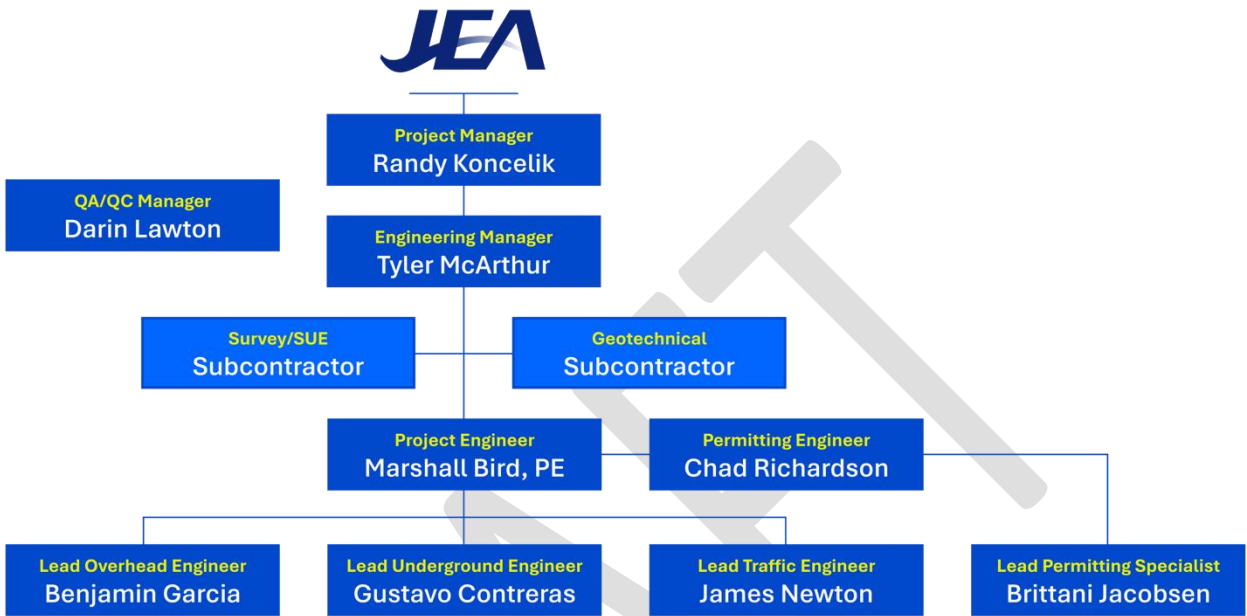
JEA

Project Manager
Randy Koncelik

QA/QC Manager
Darin Lawton

Engineering Manager
Tyler McArthur

Survey/SUE
Subcontractor

Geotechnical
Subcontractor

Project Engineer
Marshall Bird, PE

Permitting Engineer
Chad Richardson

Lead Overhead Engineer
Benjamin Garcia

Lead Underground Engineer
Gustavo Contreras

Lead Traffic Engineer
James Newton

Lead Permitting Specialist
Brittani Jacobsen